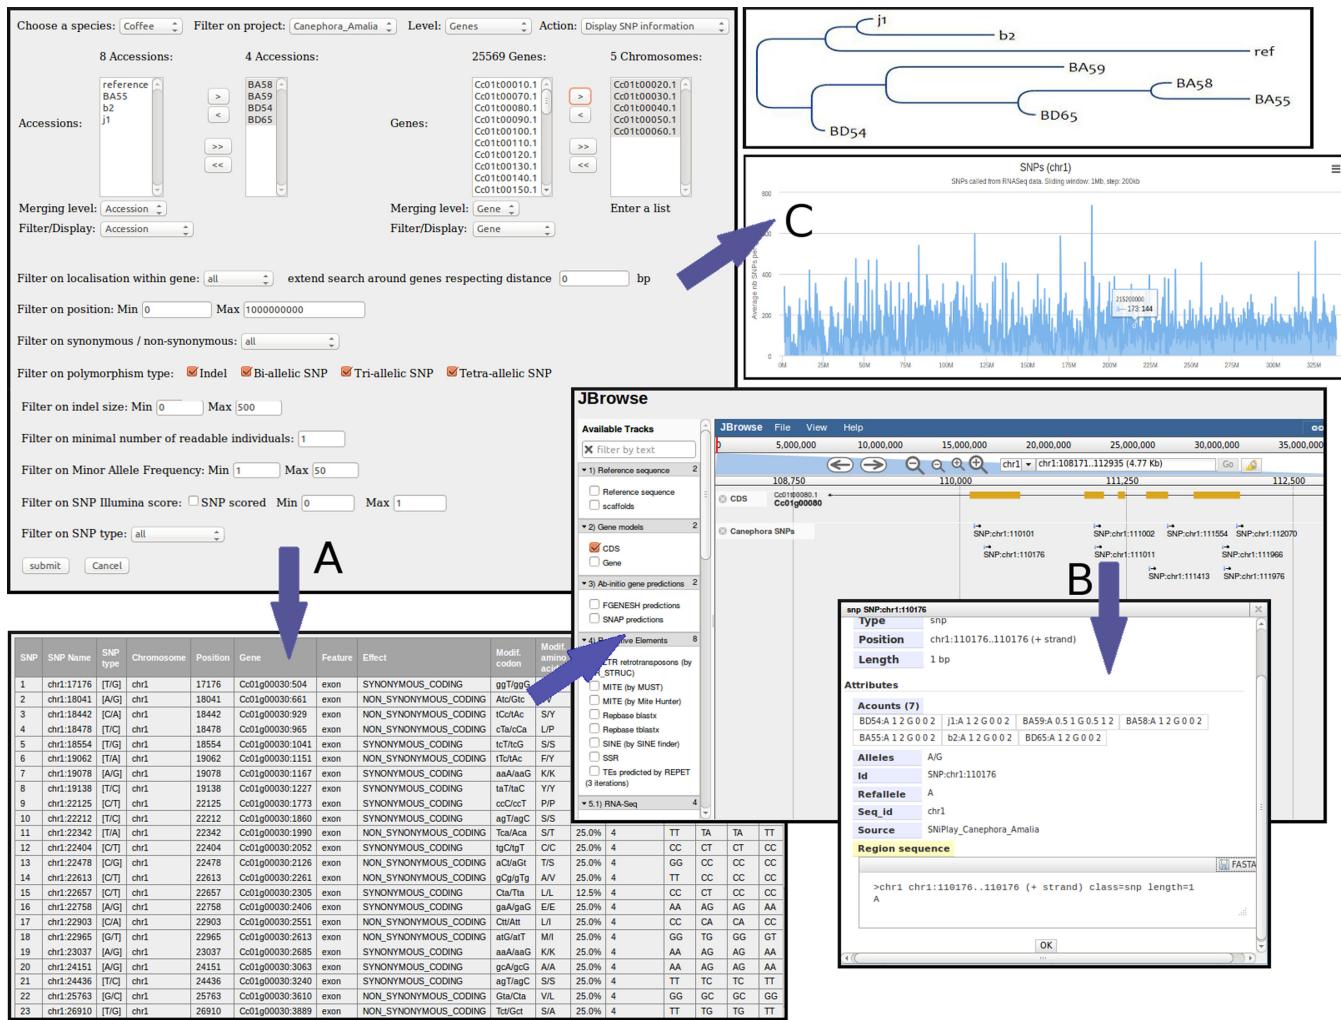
Choose a species: Coffee Filter on project: Canephora_Amalia Level: Genes Action: Display SNP information

8 Accessions: 4 Accessions: 25569 Genes: 5 Chromosomes:

Accessions: reference BA55 b2 j1 > < >> << BA58 BA59 BD54 BD65

Genes: Cc01t00010.1 Cc01t00070.1 Cc01t00080.1 Cc01t00090.1 Cc01t00100.1 Cc01t00110.1 Cc01t00120.1 Cc01t00130.1 Cc01t00140.1 Cc01t00150.1 > < >> << Cc01t00020.1 Cc01t00030.1 Cc01t00040.1 Cc01t00050.1 Cc01t00060.1

Merging level: Accession Merging level: Gene Enter a list
Filter/Display: Accession Filter/Display: Gene

Filter on localisation within gene: all extend search around genes respecting distance 0 bp

Filter on position: Min 0 Max 1000000000

Filter on synonymous / non-synonymous: all

Filter on polymorphism type: Indel Bi-allelic SNP Tri-allelic SNP Tetra-allelic SNP

Filter on indel size: Min 0 Max 500

Filter on minimal number of readable individuals: 1

Filter on Minor Allele Frequency: Min 1 Max 50

Filter on SNP Illumina score: SNP scored Min 0 Max 1

Filter on SNP type: all

submit Cancel

A

j1 b2 ref BA59 BA58 BA55 BD65 BD54

SNPs (chr1)
SNPs called from RNASeq data. Sliding window: 1Mb, step: 200kb
C
800 600 400 200 0
Average nb SNPs per
215200000 173: 144
0M 25M 50M 75M 100M 125M 150M 175M 200M 225M 250M 275M 300M 325M

JBrowse
Available Tracks
Filter by text
1) Reference sequence 2
Reference sequence
scaffolds
2) Gene models 2
CDS
Gene
3) Ab-initio gene predictions 2
FGENESH predictions
SNAP predictions
4) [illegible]ive Elements 8
LTR retrotransposons (by STRUC)
MITE (by MUST)
MITE (by Mite Hunter)
Repbase blastx
Repbase tblastx
SINE (by SINE finder)
SSR
TEs predicted by REPET (3 iterations)
5.1) RNA-Seq 4

JBrowse File View Help
5,000,000 10,000,000 15,000,000 20,000,000 25,000,000 30,000,000 35,000,000
chr1 chr1:108171..112935 (4.77 Kb) Go
108,750 110,000 111,250 112,500
CDS Cc01t00080.1 Cc01g00080
Canephora SNPs
SNP:chr1:110101 SNP:chr1:111002 SNP:chr1:111554 SNP:chr1:112070
SNP:chr1:110176 SNP:chr1:111011 SNP:chr1:111966
SNP:chr1:111413 SNP:chr1:111976
B

snp SNP:chr1:110176
Type snp
Position chr1:110176..110176 (+ strand)
Length 1 bp
Attributes
Accounts (7)
BD54:A 1 2 G 0 0 2 j1:A 1 2 G 0 0 2 BA59:A 0 5 1 G 0.5 1 2 BA58:A 1 2 G 0 0 2
BA55:A 1 2 G 0 0 2 b2:A 1 2 G 0 0 2 BD65:A 1 2 G 0 0 2
Alleles A/G
Id SNP:chr1:110176
Refallele A
Seq_id chr1
Source SNiPlay_Canephora_Amalia
Region sequence
FASTA
>chr1 chr1:110176..110176 (+ strand) class=snp length=1
A
OK

| SNP | SNP Name | SNP type | Chromosome | Position | Gene | Feature | Effect | Modif. codon | Modif. amino acid |
|---|---|---|---|---|---|---|---|---|---|
| 1 | chr1:17176 | [T/G] | chr1 | 17176 | Cc01g00030:504 | exon | SYNONYMOUS_CODING | ggT/ggG | |
| 2 | chr1:18041 | [A/G] | chr1 | 18041 | Cc01g00030:661 | exon | NON_SYNONYMOUS_CODING | Atc/Gtc | |
| 3 | chr1:18442 | [C/A] | chr1 | 18442 | Cc01g00030:929 | exon | NON_SYNONYMOUS_CODING | tCc/tAc | S/Y |
| 4 | chr1:18478 | [T/C] | chr1 | 18478 | Cc01g00030:965 | exon | NON_SYNONYMOUS_CODING | cTa/cCa | L/P |
| 5 | chr1:18554 | [T/G] | chr1 | 18554 | Cc01g00030:1041 | exon | SYNONYMOUS_CODING | tcT/tcG | S/S |
| 6 | chr1:19062 | [T/A] | chr1 | 19062 | Cc01g00030:1151 | exon | NON_SYNONYMOUS_CODING | tTc/tAc | F/Y |
| 7 | chr1:19078 | [A/G] | chr1 | 19078 | Cc01g00030:1167 | exon | SYNONYMOUS_CODING | aaA/aaG | K/K |
| 8 | chr1:19138 | [T/C] | chr1 | 19138 | Cc01g00030:1227 | exon | SYNONYMOUS_CODING | taT/taC | Y/Y |
| 9 | chr1:22125 | [C/T] | chr1 | 22125 | Cc01g00030:1773 | exon | SYNONYMOUS_CODING | ccC/ccT | P/P |
| 10 | chr1:22212 | [T/C] | chr1 | 22212 | Cc01g00030:1860 | exon | SYNONYMOUS_CODING | agT/agC | S/S |
| 11 | chr1:22342 | [T/A] | chr1 | 22342 | Cc01g00030:1990 | exon | NON_SYNONYMOUS_CODING | Tca/Aca | S/T | 25.0% | 4 | TT | TA | TA | TT |
| 12 | chr1:22404 | [C/T] | chr1 | 22404 | Cc01g00030:2052 | exon | SYNONYMOUS_CODING | tgC/tgT | C/C | 25.0% | 4 | CC | CT | CT | CC |
| 13 | chr1:22478 | [C/G] | chr1 | 22478 | Cc01g00030:2126 | exon | NON_SYNONYMOUS_CODING | aCt/aGt | T/S | 25.0% | 4 | GG | CC | CC | CC |
| 14 | chr1:22613 | [T/C] | chr1 | 22613 | Cc01g00030:2261 | exon | NON_SYNONYMOUS_CODING | gCg/gTg | A/V | 25.0% | 4 | TT | CC | CC | CC |
| 15 | chr1:22657 | [C/T] | chr1 | 22657 | Cc01g00030:2305 | exon | SYNONYMOUS_CODING | Cta/Tta | L/L | 12.5% | 4 | CC | CT | CC | CC |
| 16 | chr1:22758 | [A/G] | chr1 | 22758 | Cc01g00030:2406 | exon | SYNONYMOUS_CODING | gaA/gaG | E/E | 25.0% | 4 | AA | AG | AG | AA |
| 17 | chr1:22903 | [C/A] | chr1 | 22903 | Cc01g00030:2551 | exon | NON_SYNONYMOUS_CODING | Ctt/Att | L/I | 25.0% | 4 | CC | CA | CA | CC |
| 18 | chr1:22965 | [G/T] | chr1 | 22965 | Cc01g00030:2613 | exon | NON_SYNONYMOUS_CODING | atG/atT | M/I | 25.0% | 4 | GG | TG | GG | GT |
| 19 | chr1:23037 | [A/G] | chr1 | 23037 | Cc01g00030:2685 | exon | SYNONYMOUS_CODING | aaA/aaG | K/K | 25.0% | 4 | AA | AG | AG | AA |
| 20 | chr1:24151 | [A/G] | chr1 | 24151 | Cc01g00030:3063 | exon | SYNONYMOUS_CODING | gcA/gcG | A/A | 25.0% | 4 | AA | AG | AG | AA |
| 21 | chr1:24436 | [T/C] | chr1 | 24436 | Cc01g00030:3240 | exon | SYNONYMOUS_CODING | agT/agC | S/S | 25.0% | 4 | TT | TC | TC | TT |
| 22 | chr1:25763 | [G/C] | chr1 | 25763 | Cc01g00030:3610 | exon | NON_SYNONYMOUS_CODING | Gta/Cta | V/L | 25.0% | 4 | GG | GC | GC | GG |
| 23 | chr1:26910 | [T/G] | chr1 | 26910 | Cc01g00030:3889 | exon | NON_SYNONYMOUS_CODING | Tct/Gct | S/A | 25.0% | 4 | TT | TG | TG | TT |